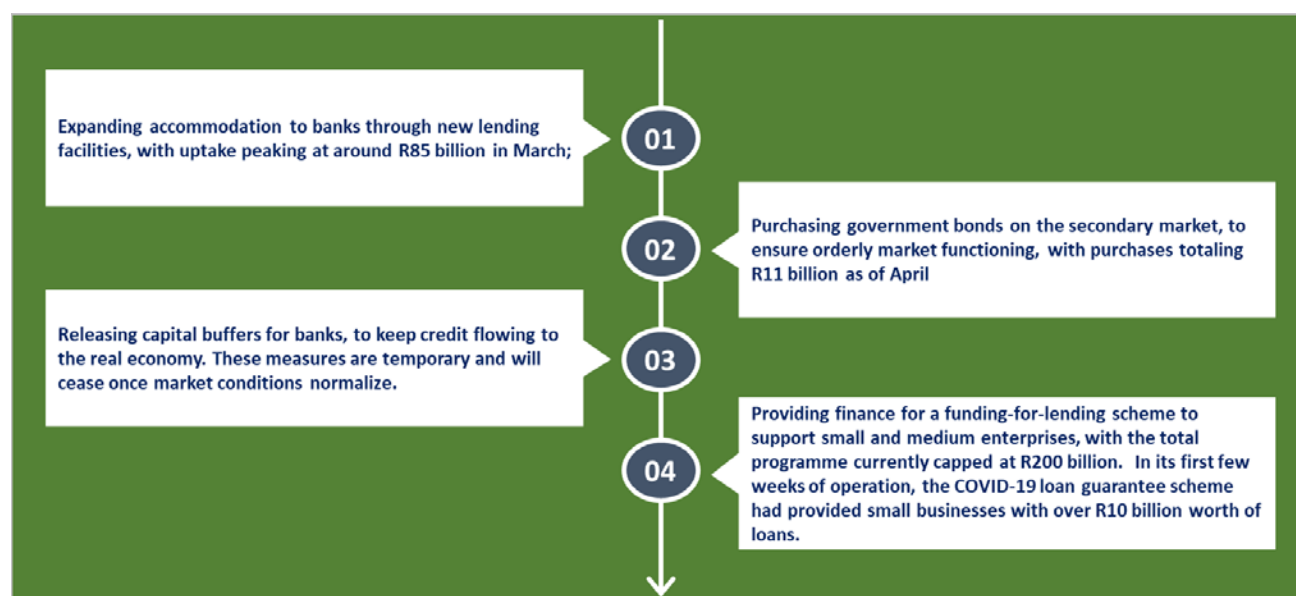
01

Expanding accommodation to banks through new lending facilities, with uptake peaking at around R85 billion in March;

02

Purchasing government bonds on the secondary market, to ensure orderly market functioning, with purchases totaling R11 billion as of April

03

Releasing capital buffers for banks, to keep credit flowing to the real economy. These measures are temporary and will cease once market conditions normalize.

04

Providing finance for a funding-for-lending scheme to support small and medium enterprises, with the total programme currently capped at R200 billion. In its first few weeks of operation, the COVID-19 loan guarantee scheme had provided small businesses with over R10 billion worth of loans.